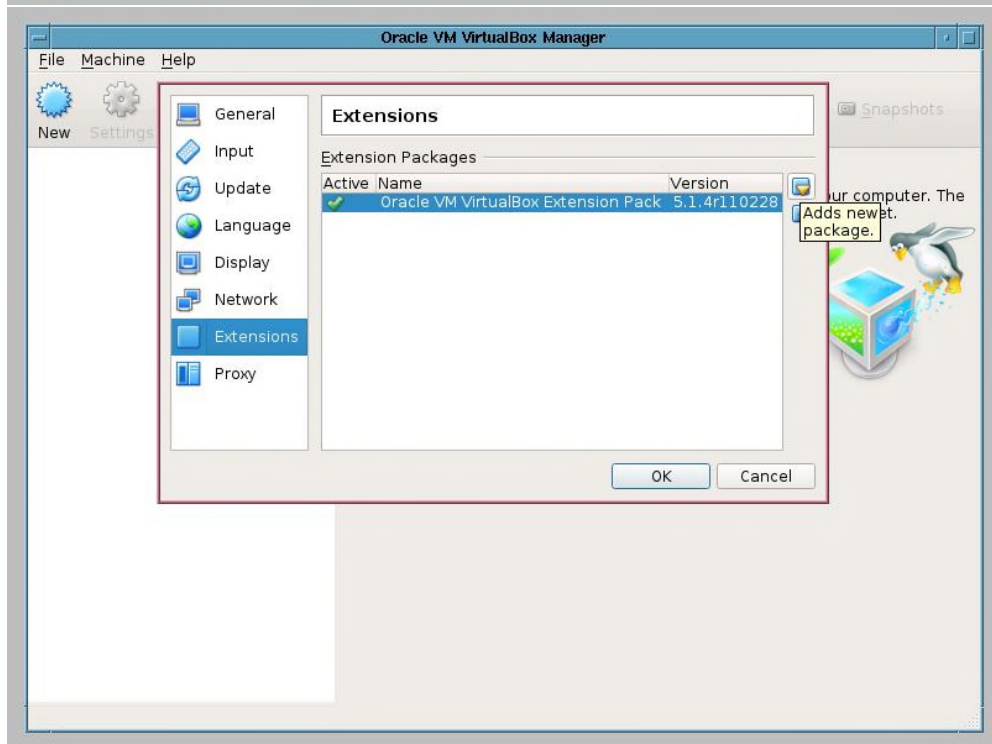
Oracle VM VirtualBox Manager

File Machine Help

New Settings

Snapshots

General
Input
Update
Language
Display
Network
Extensions
Proxy

Extensions

Extension Packages

| Active | Name | Version |
|---|---|---|
| ✔ | Oracle VM VirtualBox Extension Pack | 5.1.4r110228 |

Adds new package.

our computer. The et.

OK Cancel